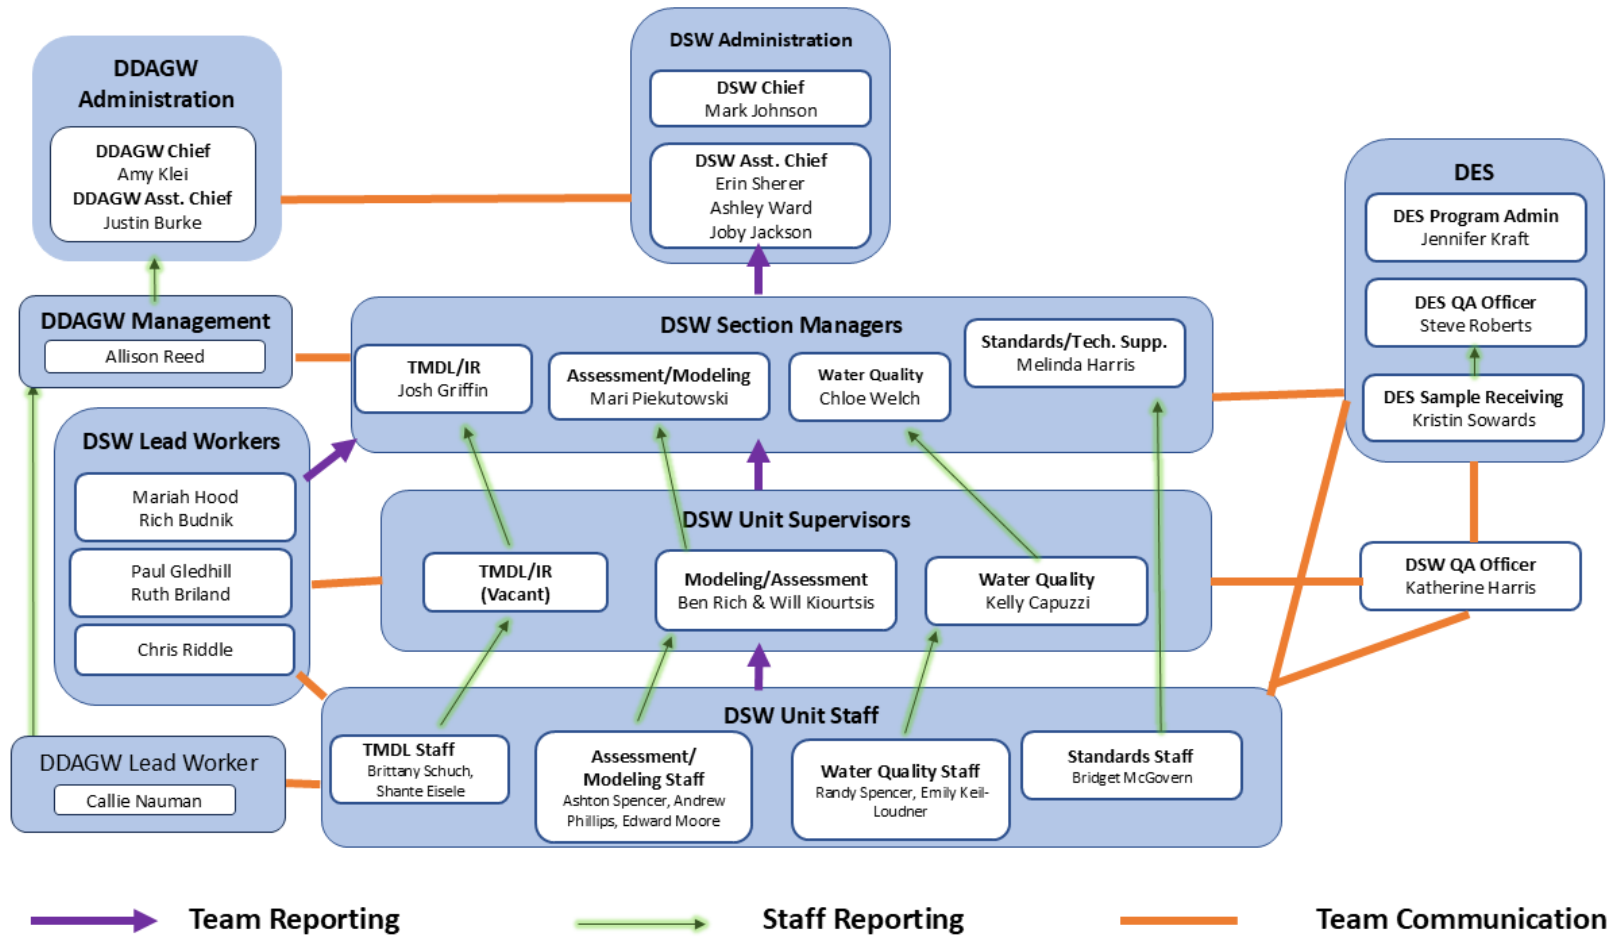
DDAGW Administration

DDAGW Chief
Amy Klei
DDAGW Asst. Chief
Justin Burke

DSW Administration

DSW Chief
Mark Johnson

DSW Asst. Chief
Erin Sherer
Ashley Ward
Joby Jackson

DES

DES Program Admin
Jennifer Kraft

DES QA Officer
Steve Roberts

DES Sample Receiving
Kristin Sowards

DDAGW Management
Allison Reed

DSW Section Managers

TMDL/IR
Josh Griffin

Assessment/Modeling
Mari Piekutowski

Water Quality
Chloe Welch

Standards/Tech. Supp.
Melinda Harris

DSW Lead Workers

Mariah Hood
Rich Budnik

Paul Gledhill
Ruth Briland

Chris Riddle

DSW Unit Supervisors

TMDL/IR
(Vacant)

Modeling/Assessment
Ben Rich & Will Kiourtsis

Water Quality
Kelly Capuzzi

DSW QA Officer
Katherine Harris

DDAGW Lead Worker
Callie Nauman

DSW Unit Staff

TMDL Staff
Brittany Schuch, Shante Eisele

Assessment/ Modeling Staff
Ashton Spencer, Andrew Phillips, Edward Moore

Water Quality Staff
Randy Spencer, Emily Keil-Loudner

Standards Staff
Bridget McGovern

Team Reporting

Staff Reporting

Team Communication